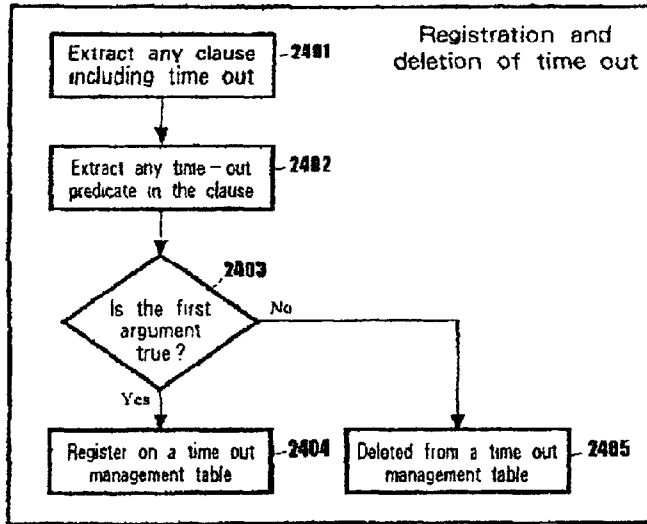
Registration and deletion of time out

Extract any clause including time out

2401

Extract any time - out predicate in the clause

2402

2403

Is the first argument true ?

No

Yes

Register on a time out management table

2404

Deleted from a time out management table

2405